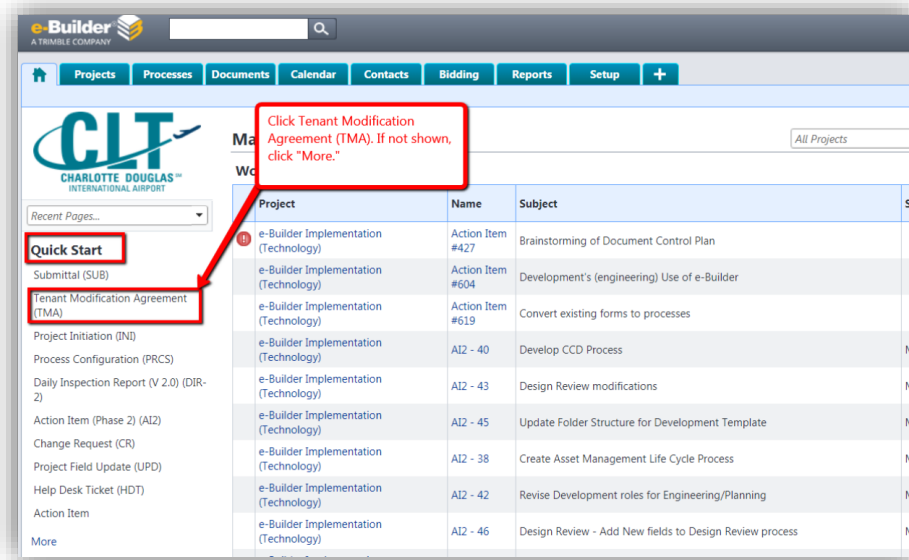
e-Builder
A TRIMBLE COMPANY

Projects | Processes | Documents | Calendar | Contacts | Bidding | Reports | Setup | +

CLT
CHARLOTTE DOUGLAS INTERNATIONAL AIRPORT

Click Tenant Modification Agreement (TMA). If not shown, click "More."

Ma

All Projects

Wo

Recent Pages...

Quick Start
Submittal (SUB)
Tenant Modification Agreement (TMA)
Project Initiation (INI)
Process Configuration (PRCS)
Daily Inspection Report (V 2.0) (DIR-2)
Action Item (Phase 2) (AI2)
Change Request (CR)
Project Field Update (UPD)
Help Desk Ticket (HDT)
Action Item
More

| Project | Name | Subject |
|---|---|---|
| e-Builder Implementation (Technology) | Action Item #427 | Brainstorming of Document Control Plan |
| e-Builder Implementation (Technology) | Action Item #604 | Development's (engineering) Use of e-Builder |
| e-Builder Implementation (Technology) | Action Item #619 | Convert existing forms to processes |
| e-Builder Implementation (Technology) | AI2 - 40 | Develop CCD Process |
| e-Builder Implementation (Technology) | AI2 - 43 | Design Review modifications |
| e-Builder Implementation (Technology) | AI2 - 45 | Update Folder Structure for Development Template |
| e-Builder Implementation (Technology) | AI2 - 38 | Create Asset Management Life Cycle Process |
| e-Builder Implementation (Technology) | AI2 - 42 | Revise Development roles for Engineering/Planning |
| e-Builder Implementation (Technology) | AI2 - 46 | Design Review - Add New fields to Design Review process |